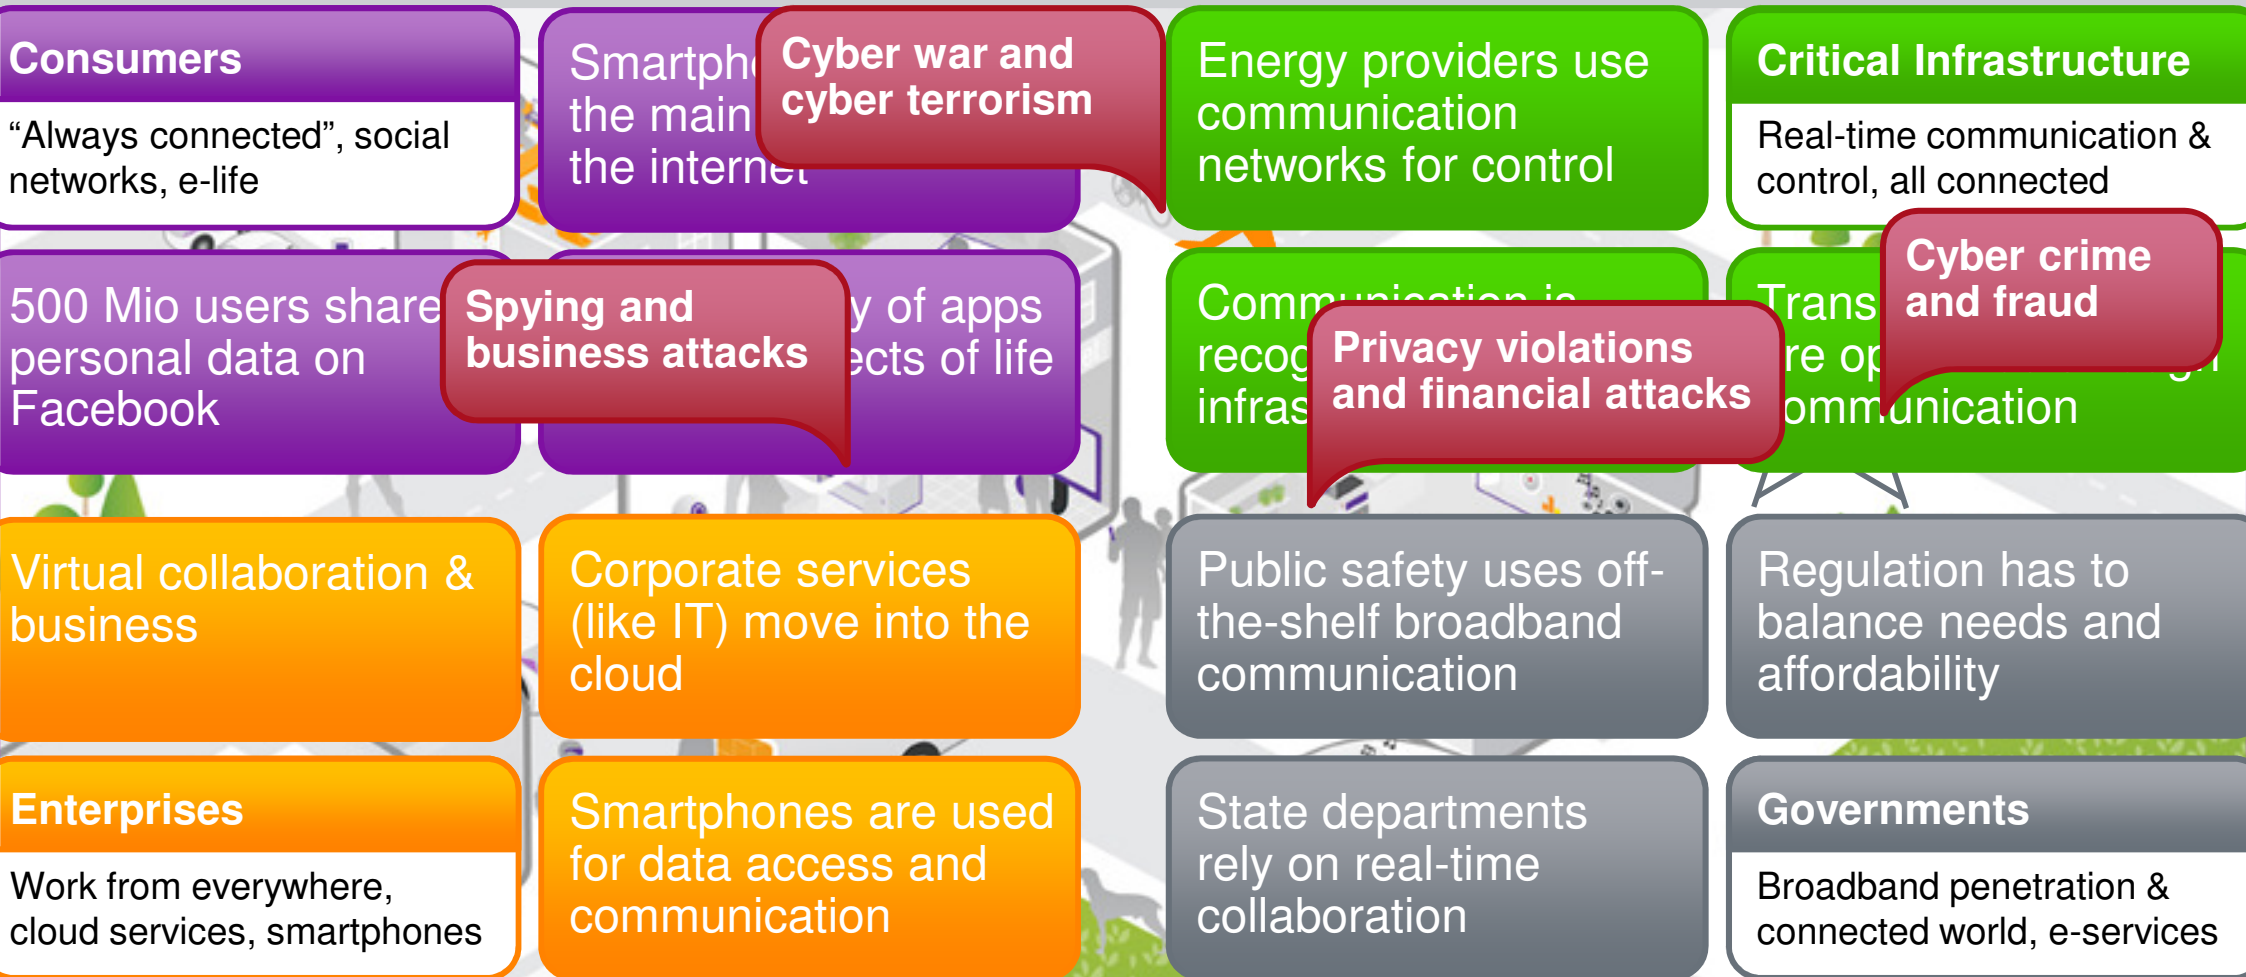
Consumers

“Always connected”, social networks, e-life

Smartph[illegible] the main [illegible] the internet

Cyber war and cyber terrorism

Energy providers use communication networks for control

Critical Infrastructure

Real-time communication & control, all connected

500 Mio users share personal data on Facebook

Spying and business attacks

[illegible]y of apps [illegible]ects of life

Comm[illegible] recog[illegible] infras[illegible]

Privacy violations and financial attacks

Trans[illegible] re op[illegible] ommunication

Cyber crime and fraud

Virtual collaboration & business

Corporate services (like IT) move into the cloud

Public safety uses off-the-shelf broadband communication

Regulation has to balance needs and affordability

Enterprises

Work from everywhere, cloud services, smartphones

Smartphones are used for data access and communication

State departments rely on real-time collaboration

Governments

Broadband penetration & connected world, e-services